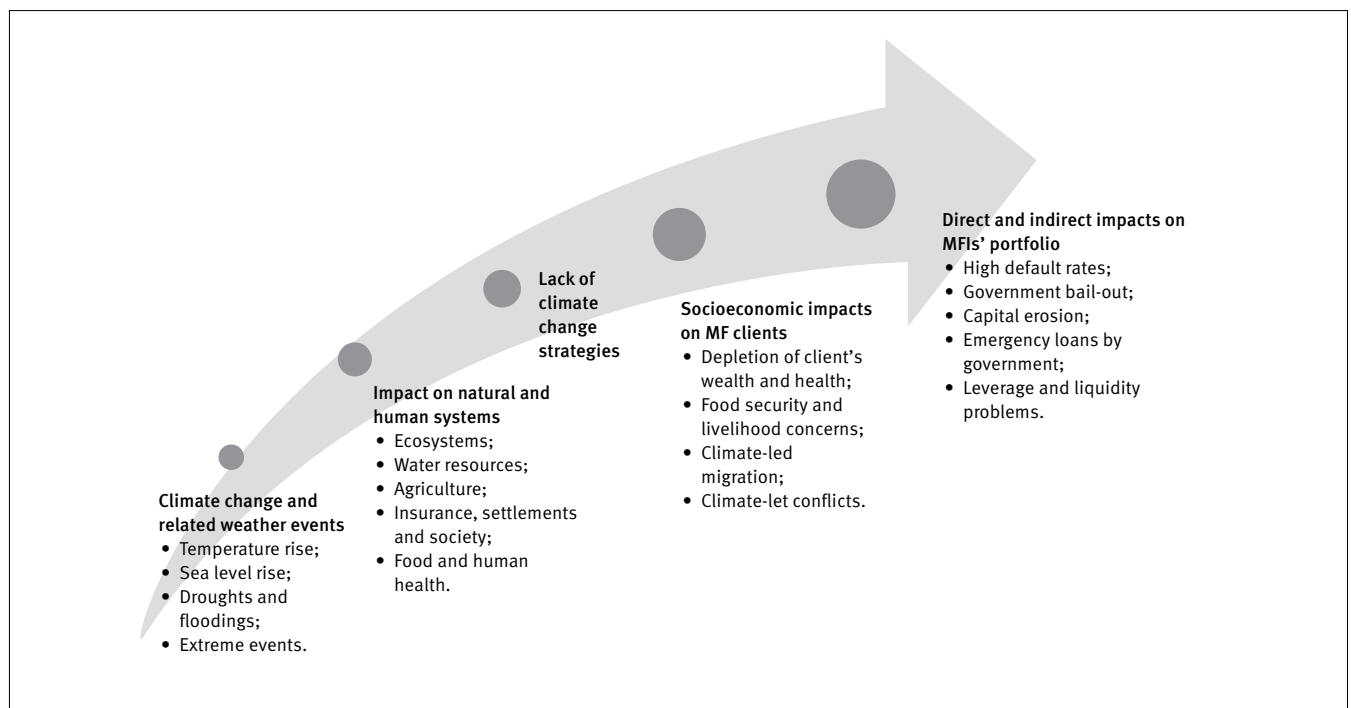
Climate change and related weather events
• Temperature rise;
• Sea level rise;
• Droughts and floodings;
• Extreme events.

Impact on natural and human systems
• Ecosystems;
• Water resources;
• Agriculture;
• Insurance, settlements and society;
• Food and human health.

Lack of climate change strategies

Socioeconomic impacts on MF clients
• Depletion of client's wealth and health;
• Food security and livelihood concerns;
• Climate-led migration;
• Climate-let conflicts.

Direct and indirect impacts on MFIs' portfolio
• High default rates;
• Government bail-out;
• Capital erosion;
• Emergency loans by government;
• Leverage and liquidity problems.